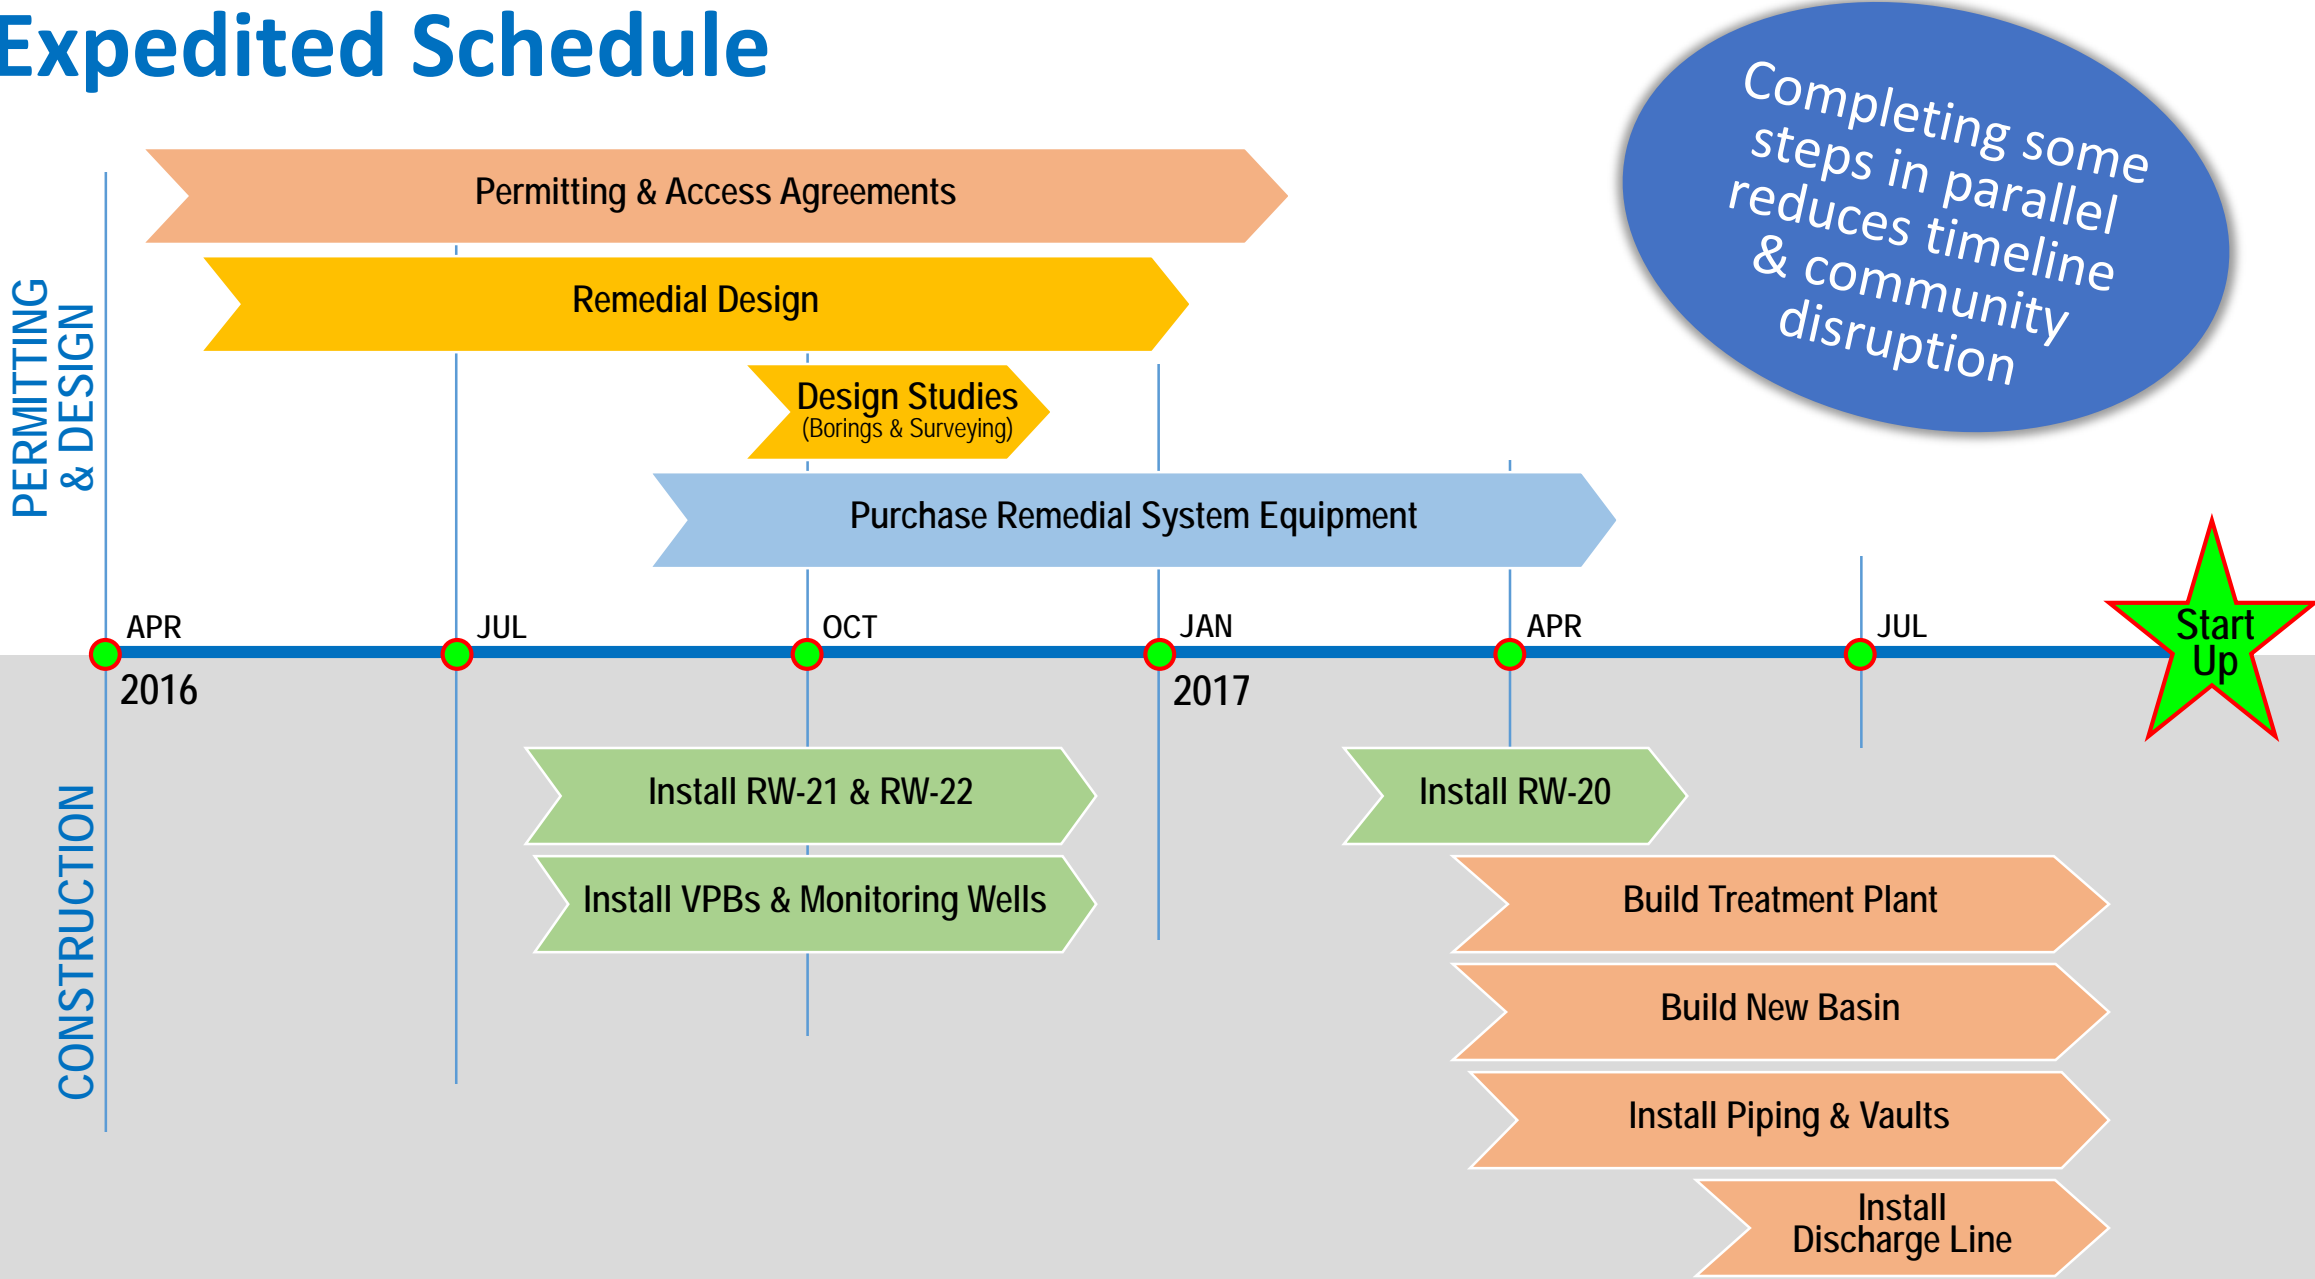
Expedited Schedule

Completing some steps in parallel reduces timeline & community disruption

PERMITTING & DESIGN

Permitting & Access Agreements

Remedial Design

Design Studies
(Borings & Surveying)

Purchase Remedial System Equipment

APR
2016

JUL

OCT

JAN
2017

APR

JUL

Start Up

CONSTRUCTION

Install RW-21 & RW-22

Install VPBs & Monitoring Wells

Install RW-20

Build Treatment Plant

Build New Basin

Install Piping & Vaults

Install Discharge Line